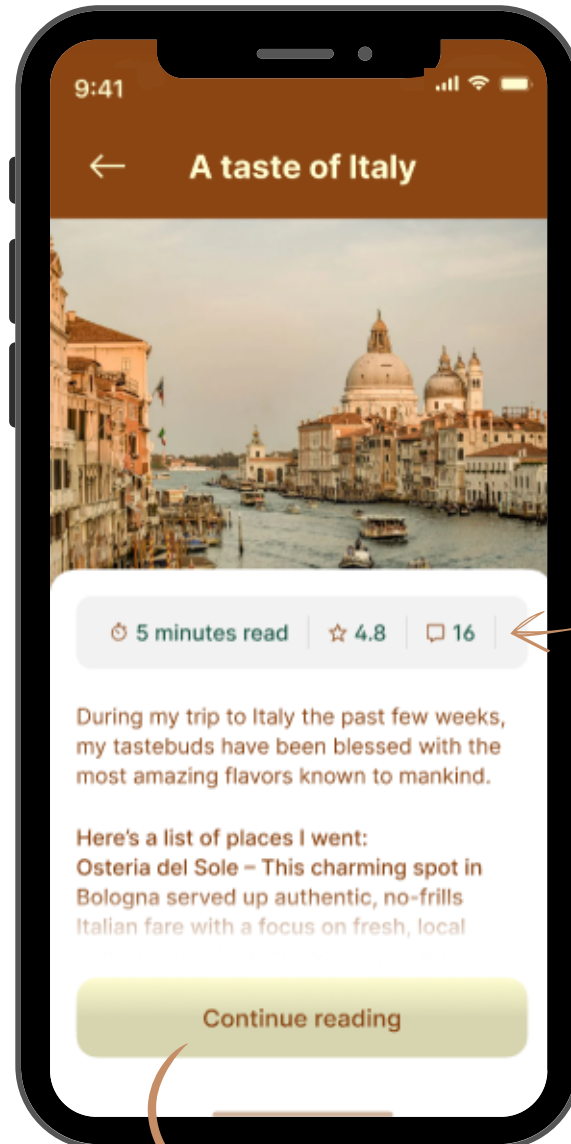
9:41

A taste of Italy

5 minutes read | 4.8 | 16

During my trip to Italy the past few weeks, my tastebuds have been blessed with the most amazing flavors known to mankind.

Here's a list of places I went:
Osteria del Sole – This charming spot in Bologna served up authentic, no-frills Italian fare with a focus on fresh, local

Continue reading